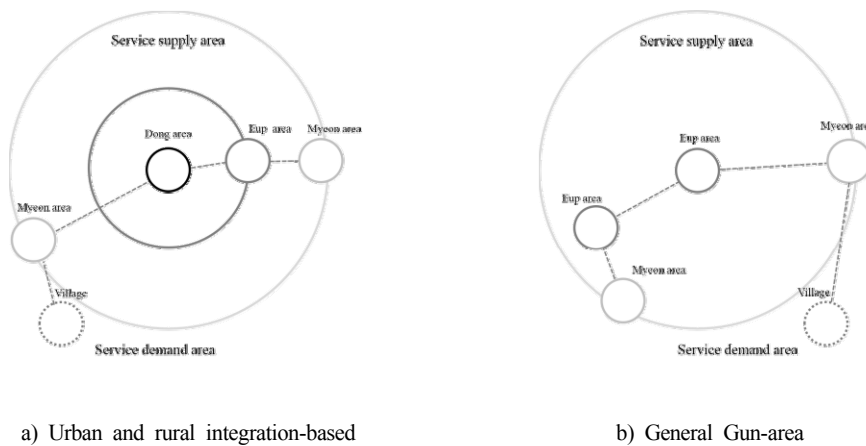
Service supply area

Dong area

Eup area

Myeon area

Myeon area

Village

Service demand area

Service supply area

Eup area

Myeon are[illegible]

Eup area

Myeon area

Village

Service demand area

a) Urban and rural integration-based

b) General Gun-area